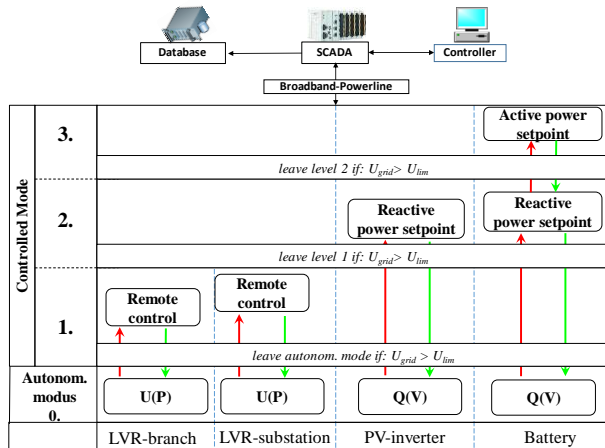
Database

SCADA

Controller

Broadband-Powerline

Controlled Mode

3.

Active power setpoint

leave level 2 if: $U_{grid} > U_{lim}$

2.

Reactive power setpoint

Reactive power setpoint

leave level 1 if: $U_{grid} > U_{lim}$

1.

Remote control

Remote control

leave autonom. mode if: $U_{grid} > U_{lim}$

Autonom. modus 0.

U(P)

U(P)

Q(V)

Q(V)

LVR-branch

LVR-substation

PV-inverter

Battery